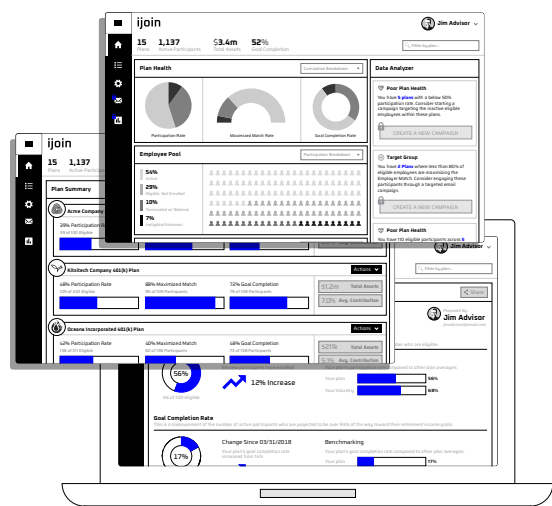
ijoin

Jim Advisor

15 Plans
1,137 Active Participants
$3.4m Total Assets
52% Goal Completion

Filter by plan...

Plan Health

Cumulative Breakdown

Participation Rate
Maximized Match Rate
Goal Completion Rate

Employee Pool

Participation Breakdown

54%
29%
10%
7%

Data Analyzer

Poor Plan Health
You have 5 plans with a below 50% participation rate. Consider starting a campaign targeting the inactive eligible employees within these plans.

CREATE A NEW CAMPAIGN

Target Group
You have 2 Plans where less than 80% of eligible employees are maximizing the Employer Match. Consider engaging these participants through a targeted email campaign.

CREATE A NEW CAMPAIGN

Poor Plan Health

ijoin

15 Plans
1,137 Active Participants

Plan Summary

Acme Company

39% Participation Rate

Kilsitech Company 401(k) Plan

Actions

48% Participation Rate
86% Maximized Match
72% Goal Completion

$1.2m Total Assets
7.0% Avg. Contribution

Oceana Incorporated 401(k) Plan

Actions

62% Participation Rate
40% Maximized Match
42% Goal Completion

$521k Total Assets
5.3% Avg. Contribution

Jim Advisor

Filter by plan...

Share

Jim Advisor

56%

12% Increase

Your plan
Your Industry

Goal Completion Rate

17%

Change Since 03/31/2018

Benchmarking

Your plan
Your Industry